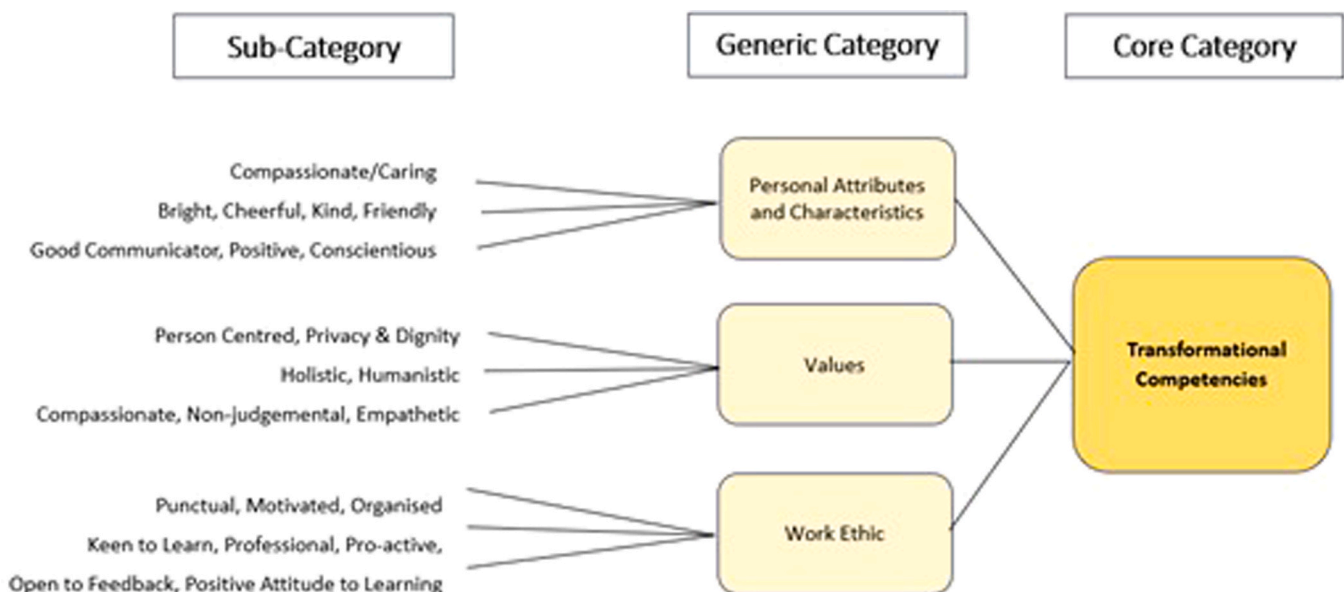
Sub-Category

Generic Category

Core Category

Compassionate/Caring

Bright, Cheerful, Kind, Friendly

Good Communicator, Positive, Conscientious

Personal Attributes and Characteristics

Person Centred, Privacy & Dignity

Holistic, Humanistic

Compassionate, Non-judgemental, Empathetic

Values

Transformational Competencies

Punctual, Motivated, Organised

Keen to Learn, Professional, Pro-active,

Open to Feedback, Positive Attitude to Learning

Work Ethic